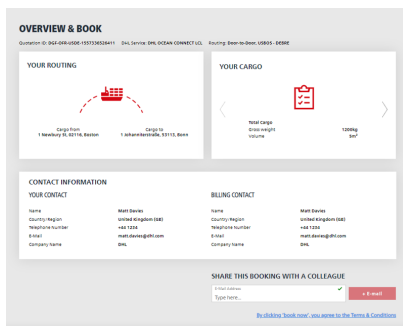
OVERVIEW & BOOK

Quotation ID: DGF-OFR-USDE-1557336528411 DHL Service: DHL OCEAN CONNECT LCL Routing: Door-to-Door, USBOS - DEBRE

YOUR ROUTING

Cargo from
1 Newbury St, 02116, Boston

Cargo to
1 Johanniterstraße, 53113, Bonn

YOUR CARGO

Total Cargo
Gross weight 1200kg
Volume 5m³

CONTACT INFORMATION

YOUR CONTACT

| | |
|---|---|
| Name | Matt Davies |
| Country/Region | United Kingdom (GB) |
| Telephone Number | +44 1234 |
| E-Mail | matt.davies@dhl.com |
| Company Name | DHL |

BILLING CONTACT

| | |
|---|---|
| Name | Matt Davies |
| Country/Region | United Kingdom (GB) |
| Telephone Number | +44 1234 |
| E-Mail | matt.davies@dhl.com |
| Company Name | DHL |

SHARE THIS BOOKING WITH A COLLEAGUE

E-Mail Address
Type here...

+ E-mail

By clicking 'book now', you agree to the Terms & Conditions